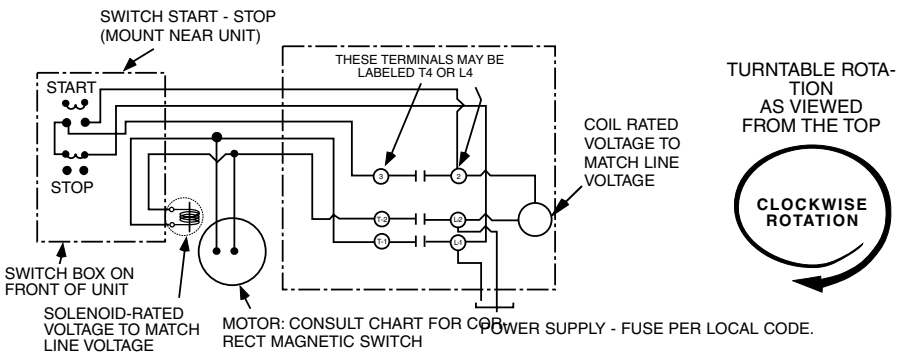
SWITCH START - STOP
(MOUNT NEAR UNIT)

START

STOP

THESE TERMINALS MAY BE LABELED T4 OR L4

3

2

T-2

L-2

T-1

L-1

COIL RATED VOLTAGE TO MATCH LINE VOLTAGE

TURNTABLE ROTATION AS VIEWED FROM THE TOP

CLOCKWISE ROTATION

SWITCH BOX ON FRONT OF UNIT

SOLENOID-RATED VOLTAGE TO MATCH LINE VOLTAGE

MOTOR: CONSULT CHART FOR CORRECT MAGNETIC SWITCH

POWER SUPPLY - FUSE PER LOCAL CODE.